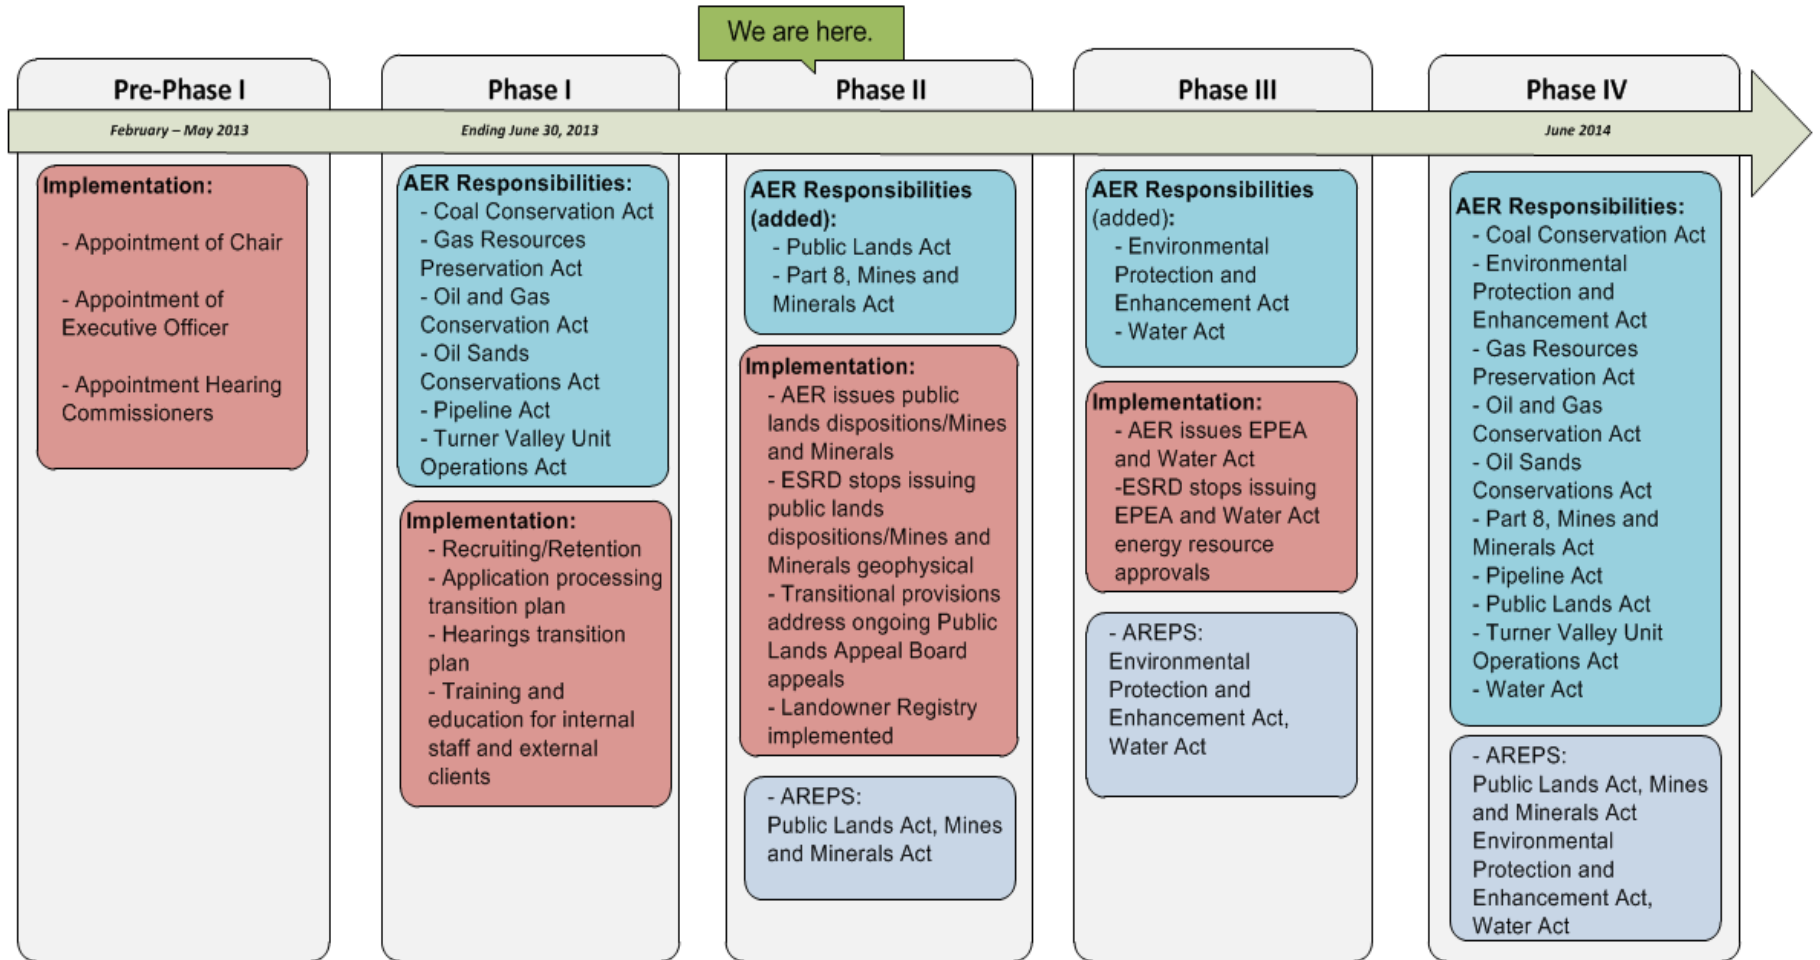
We are here.

Pre-Phase I

February – May 2013

Implementation:
- Appointment of Chair
- Appointment of Executive Officer
- Appointment Hearing Commissioners

Phase I

Ending June 30, 2013

AER Responsibilities:
- Coal Conservation Act
- Gas Resources Preservation Act
- Oil and Gas Conservation Act
- Oil Sands Conservations Act
- Pipeline Act
- Turner Valley Unit Operations Act

Implementation:
- Recruiting/Retention
- Application processing transition plan
- Hearings transition plan
- Training and education for internal staff and external clients

Phase II

AER Responsibilities (added):
- Public Lands Act
- Part 8, Mines and Minerals Act

Implementation:
- AER issues public lands dispositions/Mines and Minerals
- ESRD stops issuing public lands dispositions/Mines and Minerals geophysical
- Transitional provisions address ongoing Public Lands Appeal Board appeals
- Landowner Registry implemented

- AREPS:
Public Lands Act, Mines and Minerals Act

Phase III

AER Responsibilities (added):
- Environmental Protection and Enhancement Act
- Water Act

Implementation:
- AER issues EPEA and Water Act
-ESRD stops issuing EPEA and Water Act energy resource approvals

- AREPS:
Environmental Protection and Enhancement Act, Water Act

Phase IV

June 2014

AER Responsibilities:
- Coal Conservation Act
- Environmental Protection and Enhancement Act
- Gas Resources Preservation Act
- Oil and Gas Conservation Act
- Oil Sands Conservations Act
- Part 8, Mines and Minerals Act
- Pipeline Act
- Public Lands Act
- Turner Valley Unit Operations Act
- Water Act

- AREPS:
Public Lands Act, Mines and Minerals Act
Environmental Protection and Enhancement Act, Water Act